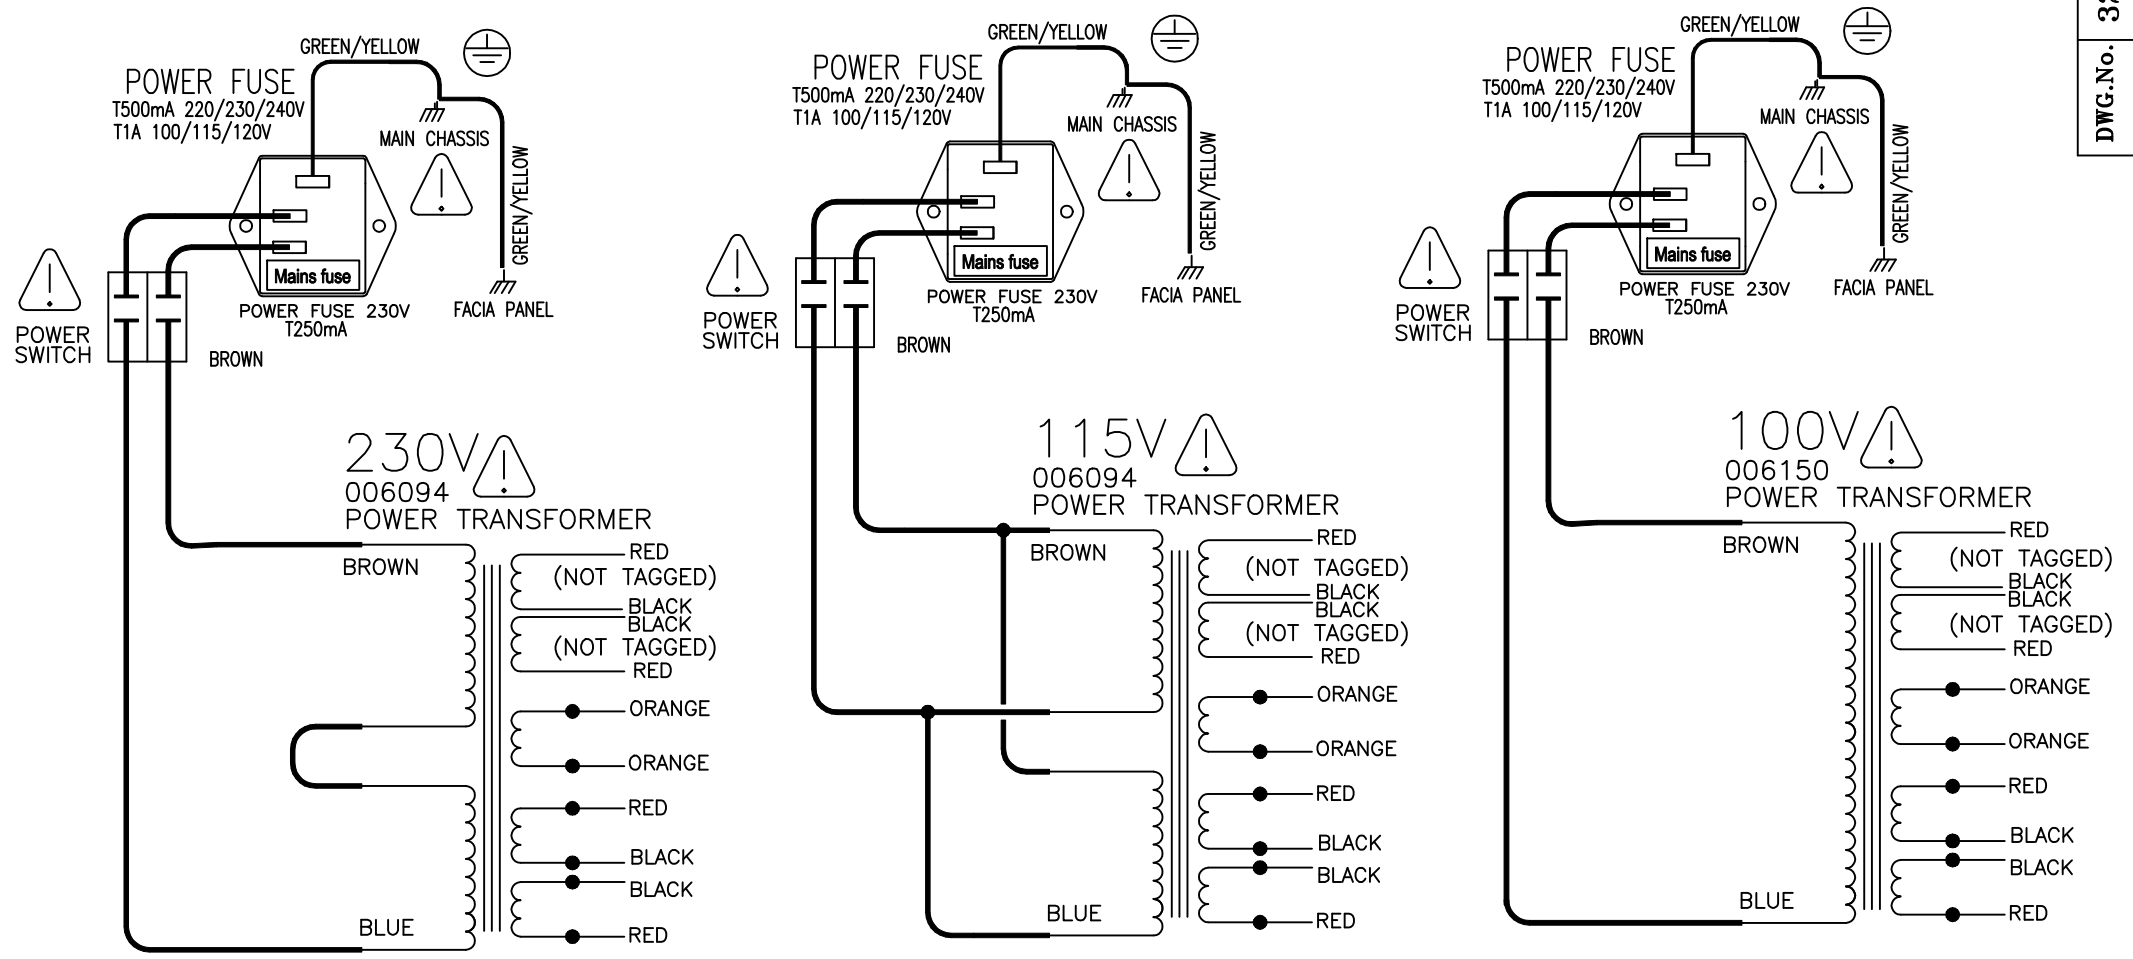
POWER FUSE
T500mA 220/230/240V
T1A 100/115/120V

GREEN/YELLOW

MAIN CHASSIS

GREEN/YELLOW

Mains fuse

POWER FUSE 230V
T250mA

FACIA PANEL

POWER SWITCH

BROWN

230V
006094
POWER TRANSFORMER

BROWN

RED
(NOT TAGGED)
BLACK
BLACK
(NOT TAGGED)
RED
ORANGE
ORANGE
RED
BLACK
BLACK
RED

BLUE

POWER FUSE
T500mA 220/230/240V
T1A 100/115/120V

GREEN/YELLOW

MAIN CHASSIS

GREEN/YELLOW

Mains fuse

POWER FUSE 230V
T250mA

FACIA PANEL

POWER SWITCH

BROWN

115V
006094
POWER TRANSFORMER

BROWN

RED
(NOT TAGGED)
BLACK
BLACK
(NOT TAGGED)
RED
ORANGE
ORANGE
RED
BLACK
BLACK
RED

BLUE

POWER FUSE
T500mA 220/230/240V
T1A 100/115/120V

GREEN/YELLOW

MAIN CHASSIS

GREEN/YELLOW

Mains fuse

POWER FUSE 230V
T250mA

FACIA PANEL

POWER SWITCH

BROWN

100V
006150
POWER TRANSFORMER

BROWN

RED
(NOT TAGGED)
BLACK
BLACK
(NOT TAGGED)
RED
ORANGE
ORANGE
RED
BLACK
BLACK
RED

BLUE

DWG.No. 3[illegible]